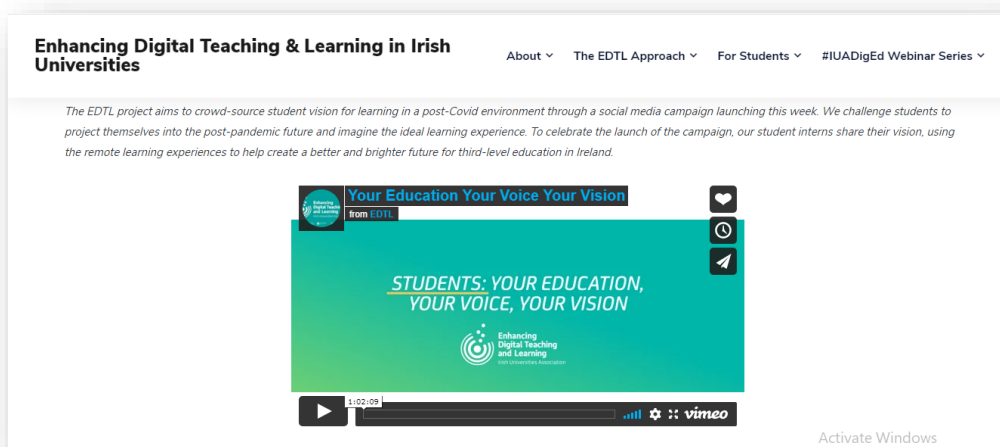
Enhancing Digital Teaching & Learning in Irish Universities

About ⌄ The EDTL Approach ⌄ For Students ⌄ #IUADigEd Webinar Series ⌄

The EDTL project aims to crowd-source student vision for learning in a post-Covid environment through a social media campaign launching this week. We challenge students to project themselves into the post-pandemic future and imagine the ideal learning experience. To celebrate the launch of the campaign, our student interns share their vision, using the remote learning experiences to help create a better and brighter future for third-level education in Ireland.

Enhancing Digital Teaching and Learning

Your Education Your Voice Your Vision

from EDTL

STUDENTS: YOUR EDUCATION, YOUR VOICE, YOUR VISION

Enhancing Digital Teaching and Learning
Irish Universities Association

1:02:09

vimeo

Activate Windows